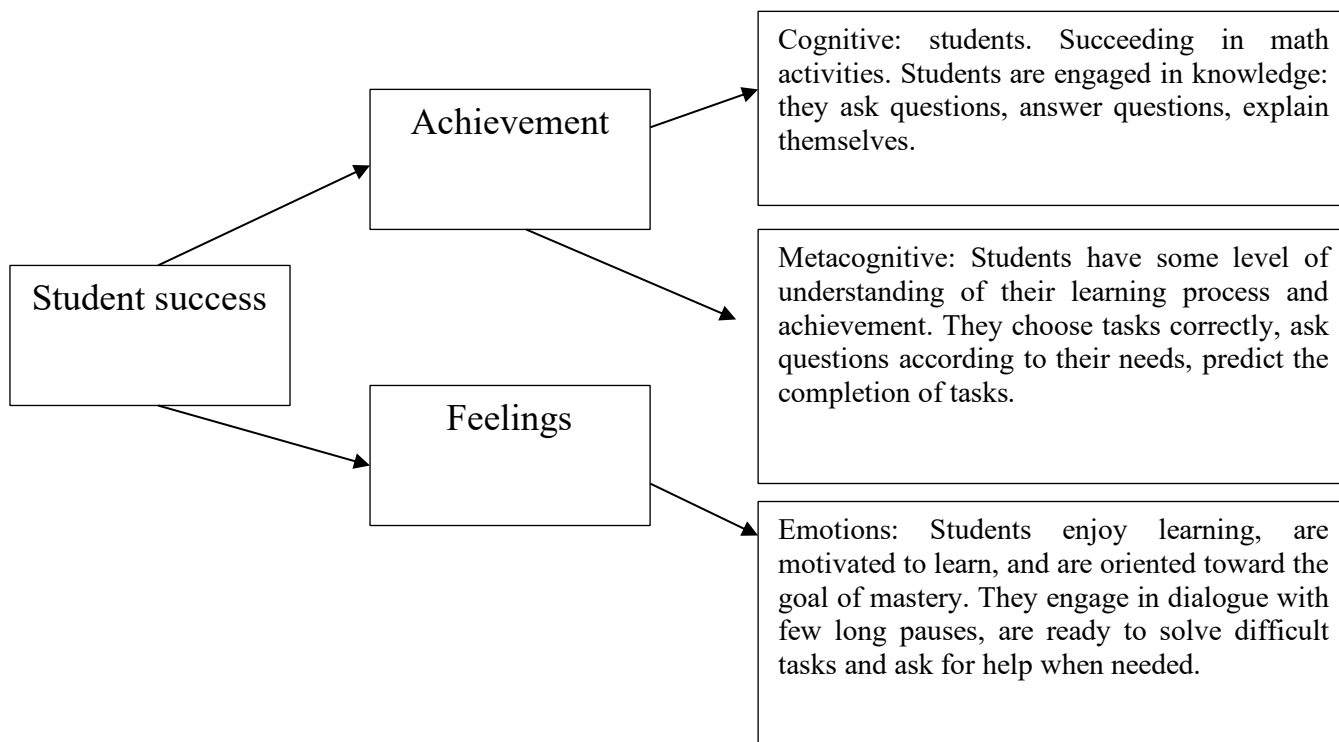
Student success

Achievement

Feelings

Cognitive: students. Succeeding in math activities. Students are engaged in knowledge: they ask questions, answer questions, explain themselves.

Metacognitive: Students have some level of understanding of their learning process and achievement. They choose tasks correctly, ask questions according to their needs, predict the completion of tasks.

Emotions: Students enjoy learning, are motivated to learn, and are oriented toward the goal of mastery. They engage in dialogue with few long pauses, are ready to solve difficult tasks and ask for help when needed.